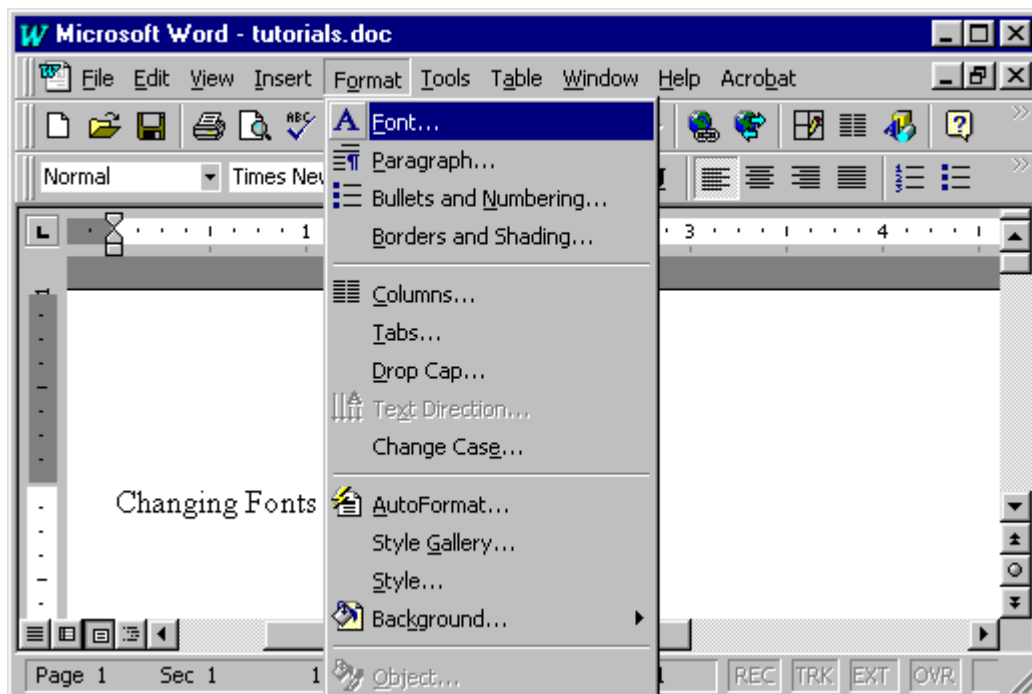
Microsoft Word - tutorials.doc

File Edit View Insert Format Tools Table Window Help Acrobat

Normal Times New

Font...
Paragraph...
Bullets and Numbering...
Borders and Shading...
Columns...
Tabs...
Drop Cap...
Text Direction...
Change Case...
AutoFormat...
Style Gallery...
Style...
Background...
Object...

1 3 4

Changing Fonts

Page 1 Sec 1 1 REC TRK EXT OVR